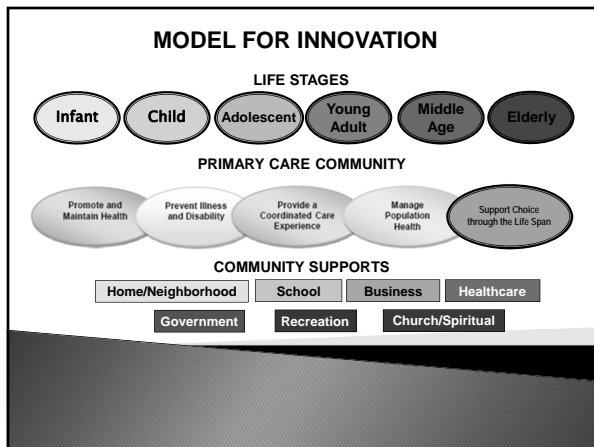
MODEL FOR INNOVATION

LIFE STAGES

Infant

Child

Adolescent

Young Adult

Middle Age

Elderly

PRIMARY CARE COMMUNITY

Promote and Maintain Health

Prevent Illness and Disability

Provide a Coordinated Care Experience

Manage Population Health

Support Choice through the Life Span

COMMUNITY SUPPORTS

Home/Neighborhood

School

Business

Healthcare

Government

Recreation

Church/Spiritual